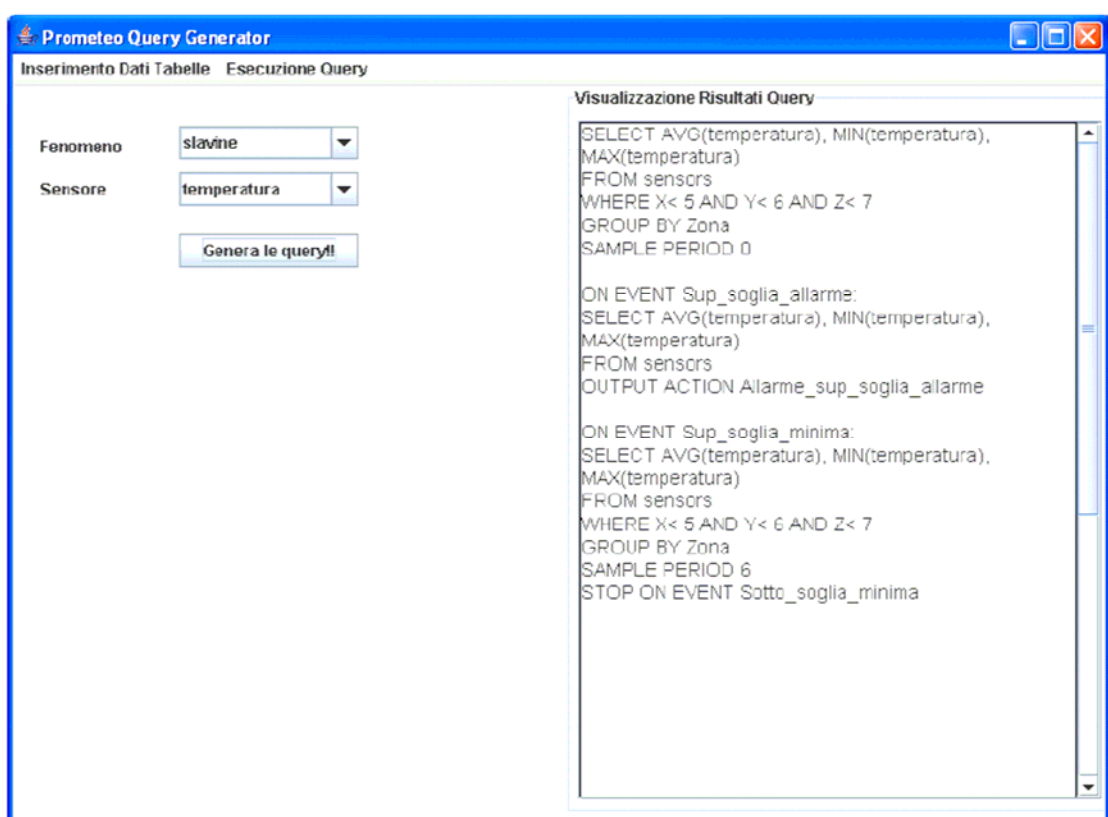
Prometeo Query Generator

Inserimento Dati Tabelle Esecuzione Query

Fenomeno slavine

Sensore temperatura

Genera le query!!

Visualizzazione Risultati Query

SELECT AVG(temperatura), MIN(temperatura), MAX(temperatura)
FROM sensors
WHERE X< 5 AND Y< 6 AND Z< 7
GROUP BY Zona
SAMPLE PERIOD 0

ON EVENT Sup_soglia_allarme:
SELECT AVG(temperatura), MIN(temperatura), MAX(temperatura)
FROM sensors
OUTPUT ACTION Allarme_sup_soglia_allarme

ON EVENT Sup_soglia_minima:
SELECT AVG(temperatura), MIN(temperatura), MAX(temperatura)
FROM sensors
WHERE X< 5 AND Y< 6 AND Z< 7
GROUP BY Zona
SAMPLE PERIOD 6
STOP ON EVENT Sotto_soglia_minima